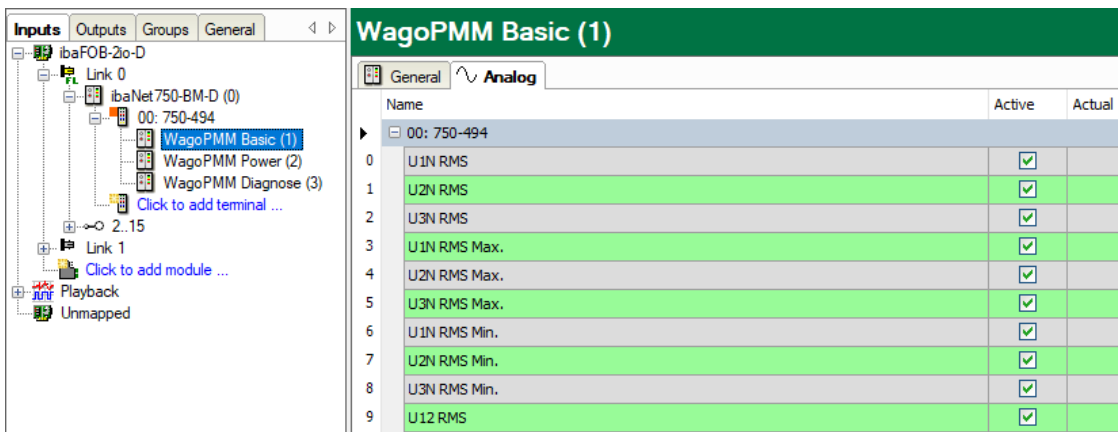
Inputs | Outputs | Groups | General

ibaFOB-2io-D
Link 0
ibaNet750-BM-D (0)
00: 750-494
WagoPMM Basic (1)
WagoPMM Power (2)
WagoPMM Diagnose (3)
Click to add terminal ...
2..15
Link 1
Click to add module ...
Playback
Unmapped

WagoPMM Basic (1)

General | Analog

| | Name | Active | Actual |
|---|---|---|---|
| | 00: 750-494 | | |
| 0 | U1N RMS | ☑ | |
| 1 | U2N RMS | ☑ | |
| 2 | U3N RMS | ☑ | |
| 3 | U1N RMS Max. | ☑ | |
| 4 | U2N RMS Max. | ☑ | |
| 5 | U3N RMS Max. | ☑ | |
| 6 | U1N RMS Min. | ☑ | |
| 7 | U2N RMS Min. | ☑ | |
| 8 | U3N RMS Min. | ☑ | |
| 9 | U12 RMS | ☑ | |